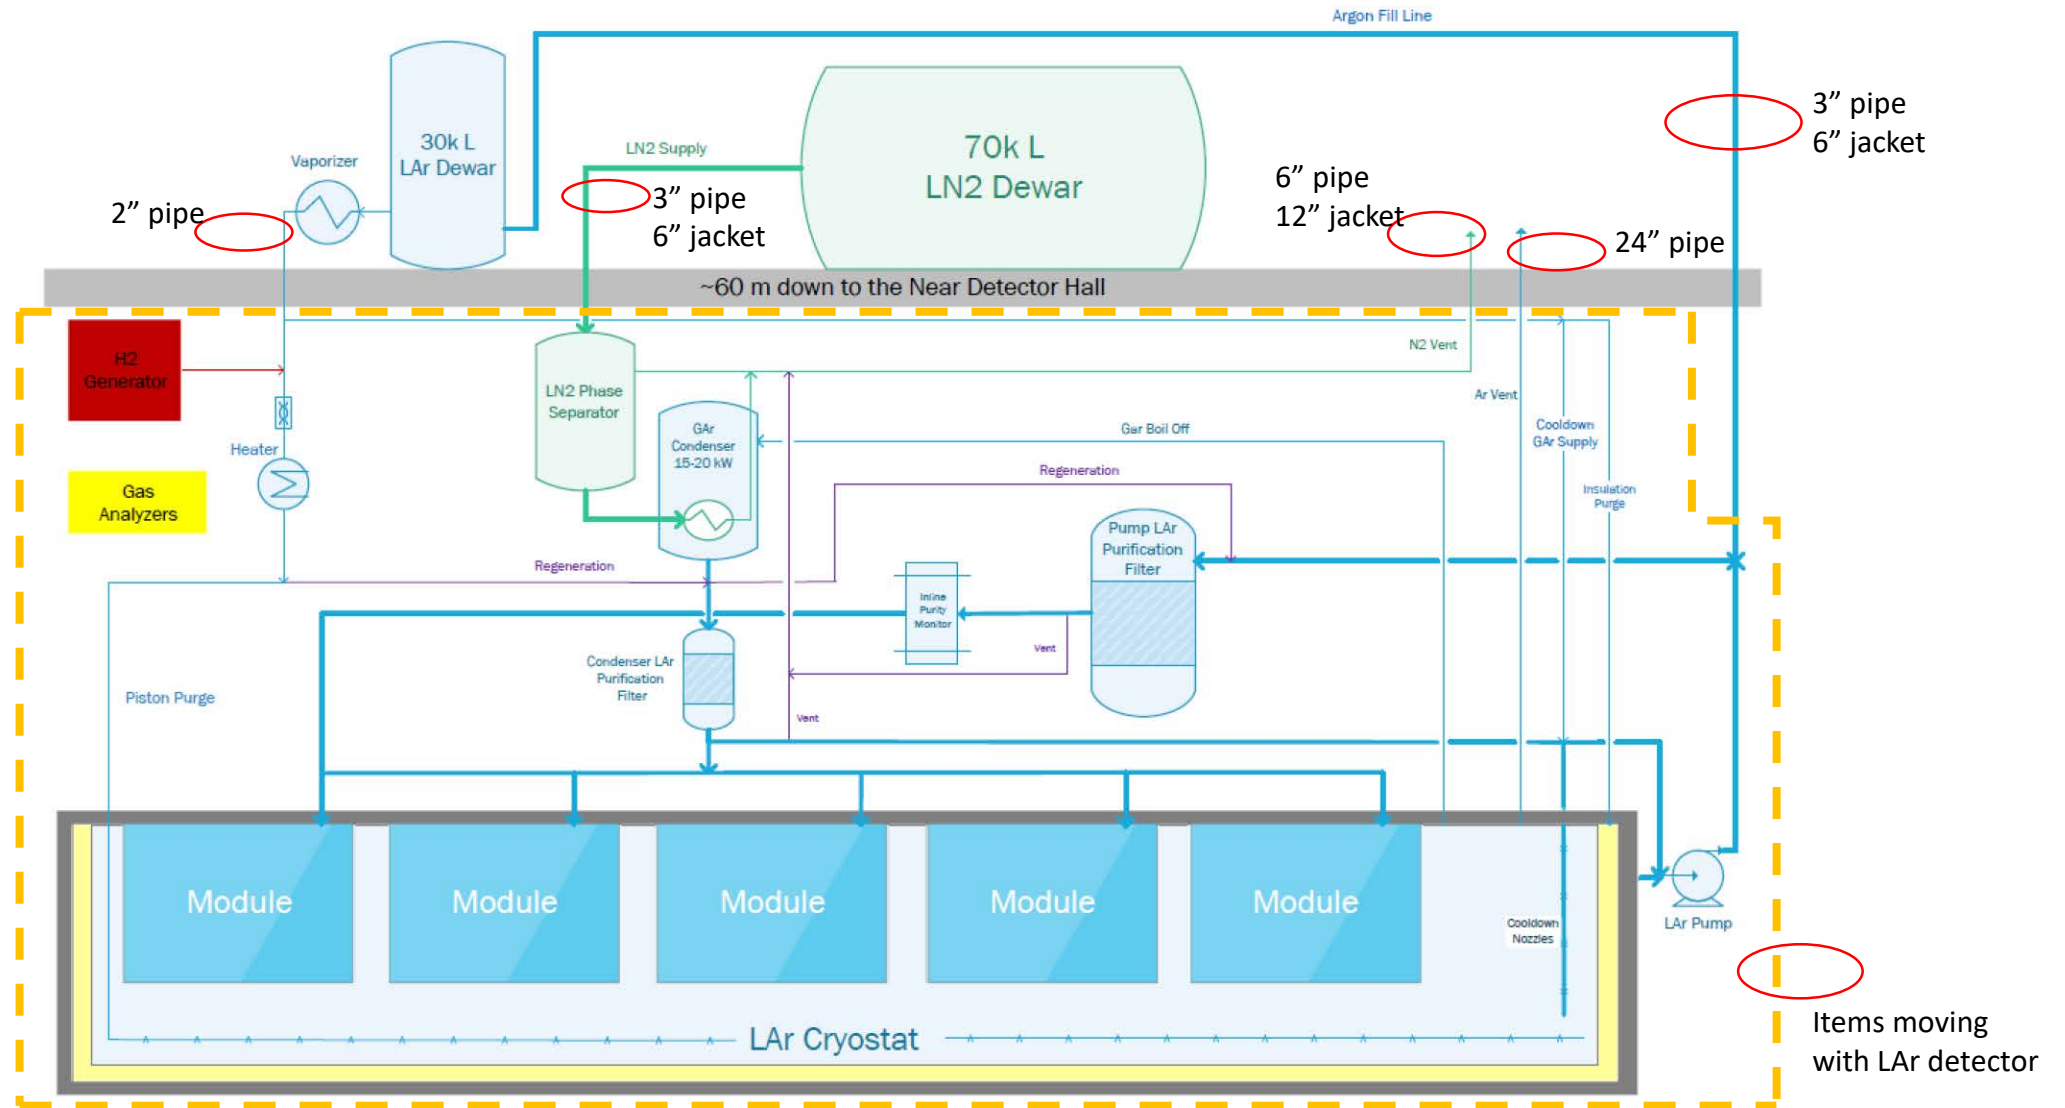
Argon Fill Line

30k L
LAr Dewar

Vaporizer

2” pipe

LN2 Supply

3” pipe
6” jacket

70k L
LN2 Dewar

6” pipe
12” jacket

24” pipe

3” pipe
6” jacket

~60 m down to the Near Detector Hall

H2
Generator

Heater

Gas
Analyzers

LN2 Phase
Separator

GAr
Condenser
15-20 kW

N2 Vent

Ar Vent

Gar Boil Off

Cooldown
GAr Supply

Insulation
Purge

Regeneration

Pump LAr
Purification
Filter

Regeneration

Inline
Purity
Monitor

Vent

Condenser LAr
Purification
Filter

Vent

Piston Purge

Module

Module

Module

Module

Module

Cooldown
Nozzles

LAr Pump

LAr Cryostat

Items moving
with LAr detector